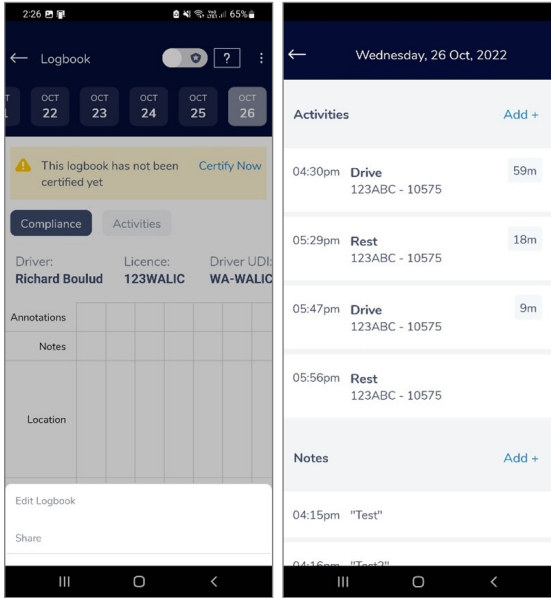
2:26

65%

Logbook

?

OCT 22

OCT 23

OCT 24

OCT 25

OCT 26

This logbook has not been certified yet

Certify Now

Compliance

Activities

Driver:
Richard Bouludl

Licence:
123WALIC

Driver UDI:
WA-WALIC

Annotations

Notes

Location

Edit Logbook

Share

Wednesday, 26 Oct, 2022

Activities

Add +

04:30pm Drive
123ABC - 10575
59m

05:29pm Rest
123ABC - 10575
18m

05:47pm Drive
123ABC - 10575
9m

05:56pm Rest
123ABC - 10575

Notes

Add +

04:15pm "Test"

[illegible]